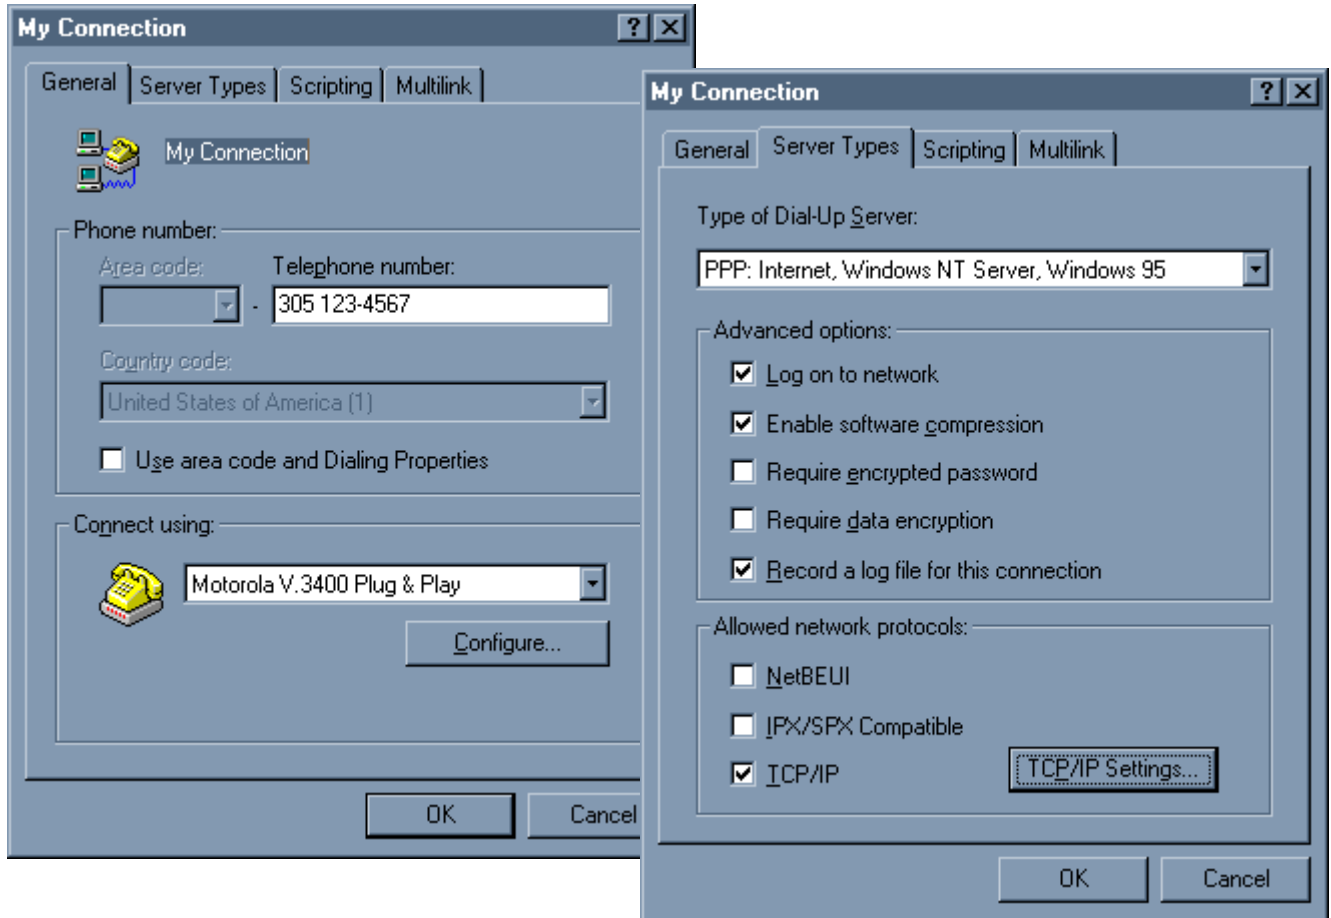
My Connection

? ×

General | Server Types | Scripting | Multilink

My Connection

Phone number:

Area code:

Telephone number:

305 123-4567

Country code:

United States of America (1)

Use area code and Dialing Properties

Connect using:

Motorola V.3400 Plug & Play

Configure...

OK

Cancel

My Connection

? ×

General | Server Types | Scripting | Multilink

Type of Dial-Up Server:

PPP: Internet, Windows NT Server, Windows 95

Advanced options:

Log on to network

Enable software compression

Require encrypted password

Require data encryption

Record a log file for this connection

Allowed network protocols:

NetBEUI

IPX/SPX Compatible

TCP/IP

TCP/IP Settings...

OK

Cancel